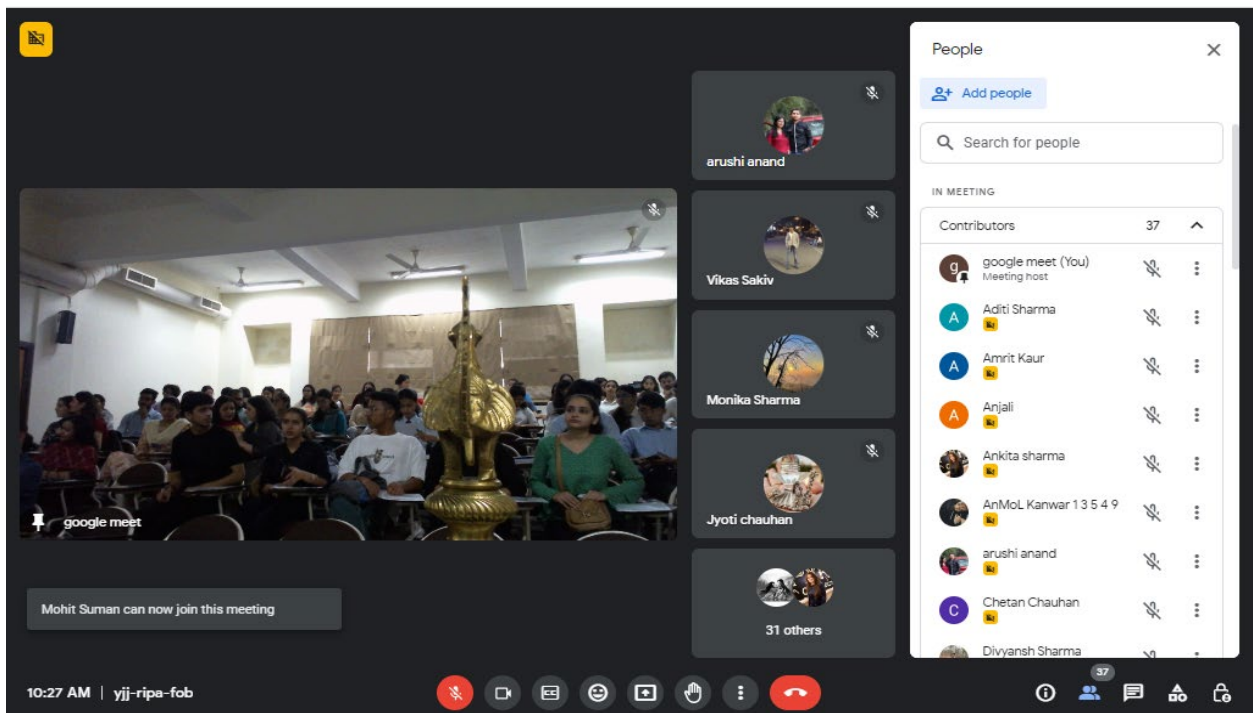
google meet

arushi anand

Vikas Sakiv

Monika Sharma

Jyoti chauhan

31 others

Mohit Suman can now join this meeting

People

Add people

Search for people

IN MEETING

Contributors 37

google meet (You)
Meeting host

Aditi Sharma

Amrit Kaur

Anjali

Ankita sharma

AnMoL Kanwar 1 3 5 4 9

arushi anand

Chetan Chauhan

Divyansh Sharma

10:27 AM | yjj-ripa-fob

37